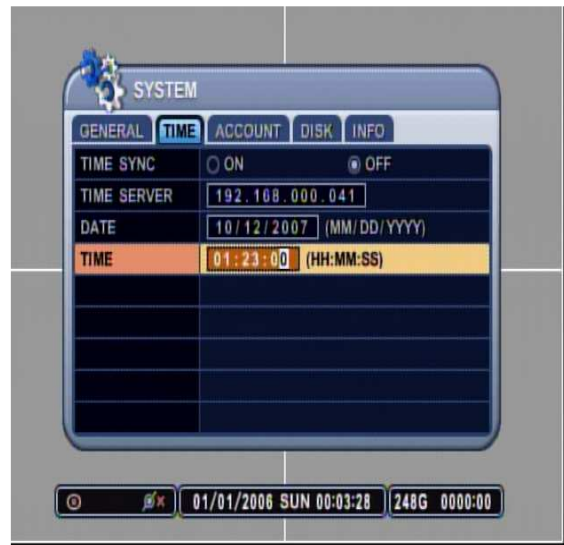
SYSTEM

GENERAL TIME ACCOUNT DISK INFO

| | |
|---|---|
| TIME SYNC | ON OFF |
| TIME SERVER | 192.168.000.041 |
| DATE | 10/12/2007 (MM/DD/YYYY) |
| TIME | 01:23:00 (HH:MM:SS) |

01/01/2006 SUN 00:03:28 248G 0000:00